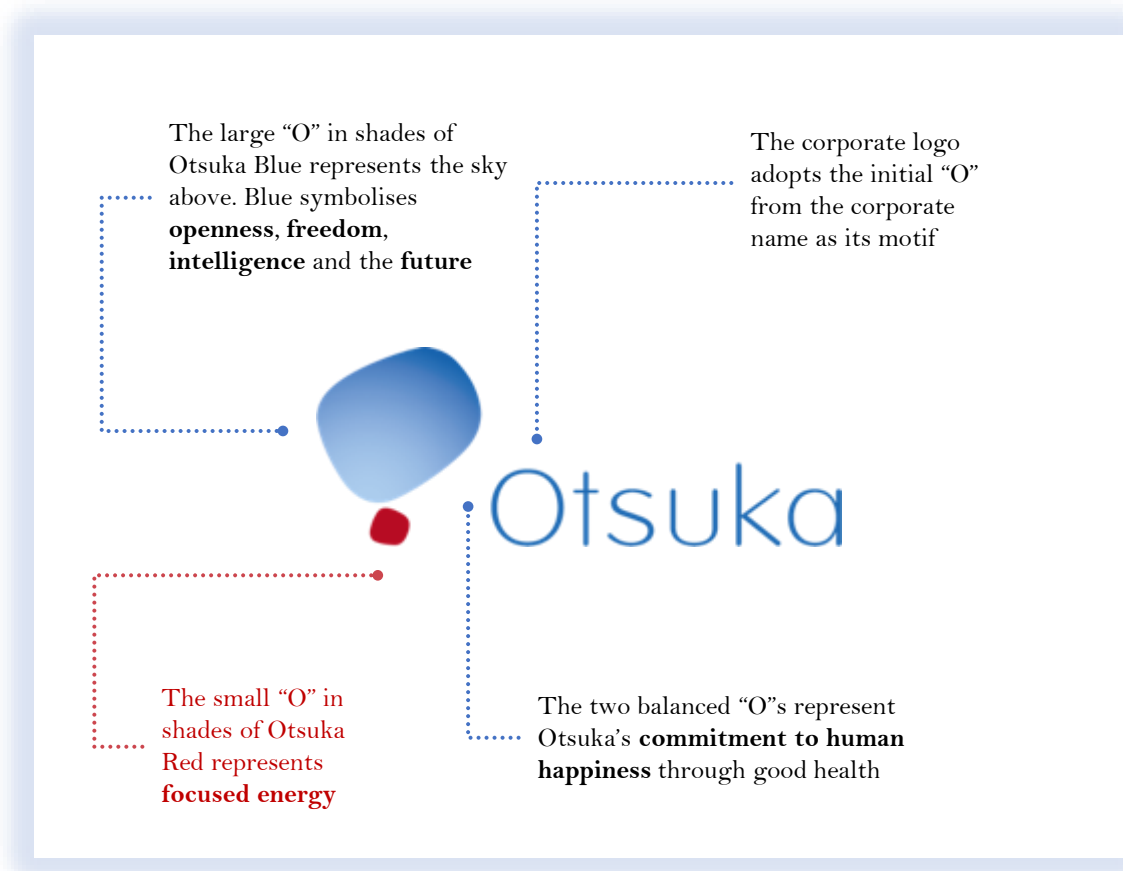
The large “O” in shades of Otsuka Blue represents the sky above. Blue symbolises **openness**, **freedom**, **intelligence** and the **future**

The corporate logo adopts the initial “O” from the corporate name as its motif

Otsuka

The small “O” in shades of Otsuka Red represents **focused energy**

The two balanced “O”s represent Otsuka’s **commitment to human happiness** through good health